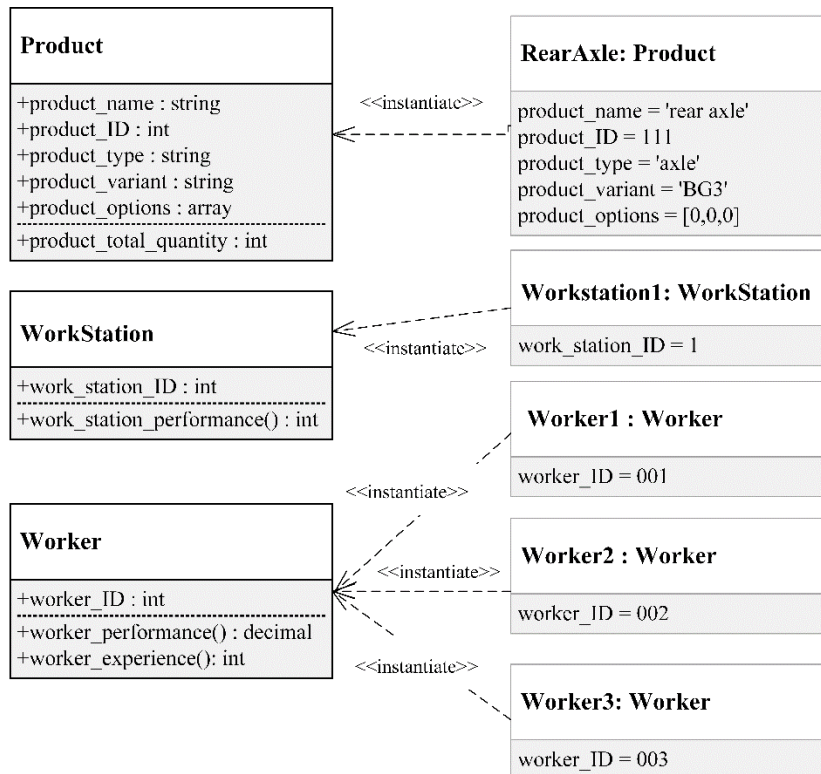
Product

+product_name : string
+product_ID : int
+product_type : string
+product_variant : string
+product_options : array
+product_total_quantity : int

<<instantiate>>

RearAxle: Product

product_name = 'rear axle'
product_ID = 111
product_type = 'axle'
product_variant = 'BG3'
product_options = [0,0,0]

WorkStation

+work_station_ID : int
+work_station_performance() : int

<<instantiate>>

Workstation1: WorkStation

work_station_ID = 1

Worker1 : Worker

worker_ID = 001

<<instantiate>>

Worker

+worker_ID : int
+worker_performance() : decimal
+worker_experience(): int

<<instantiate>>

Worker2 : Worker

worker_ID = 002

<<instantiate>>

Worker3: Worker

worker_ID = 003